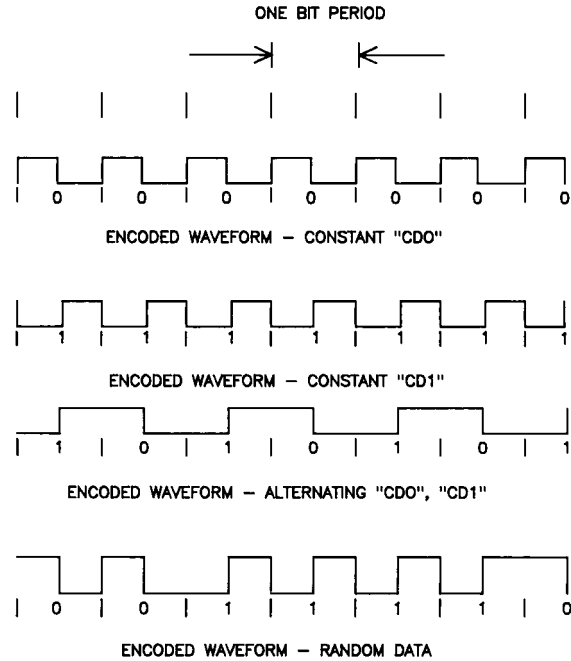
ONE BIT PERIOD

0 0 0 0 0 0 0

ENCODED WAVEFORM – CONSTANT "CDO"

1 1 1 1 1 1 1

ENCODED WAVEFORM – CONSTANT "CD1"

1 0 1 0 1 0 1

ENCODED WAVEFORM – ALTERNATING "CDO", "CD1"

0 0 1 1 1 1 0

ENCODED WAVEFORM – RANDOM DATA